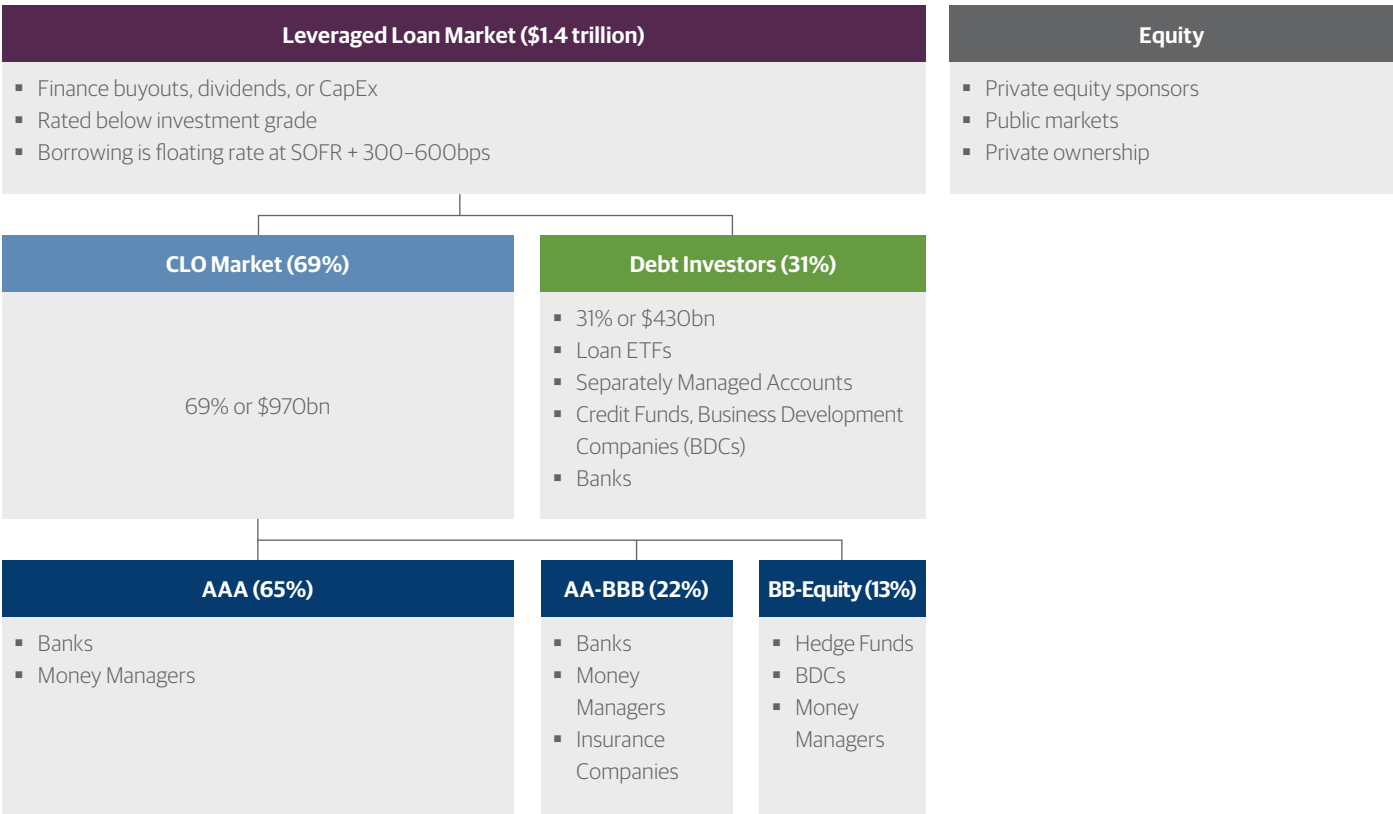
Leveraged Loan Market ($1.4 trillion)

- Finance buyouts, dividends, or CapEx
- Rated below investment grade
- Borrowing is floating rate at SOFR + 300–600bps

Equity

- Private equity sponsors
- Public markets
- Private ownership

CLO Market (69%)

69% or $970bn

Debt Investors (31%)

- 31% or $430bn
- Loan ETFs
- Separately Managed Accounts
- Credit Funds, Business Development Companies (BDCs)
- Banks

AAA (65%)

- Banks
- Money Managers

AA-BBB (22%)

- Banks
- Money Managers
- Insurance Companies

BB-Equity (13%)

- Hedge Funds
- BDCs
- Money Managers